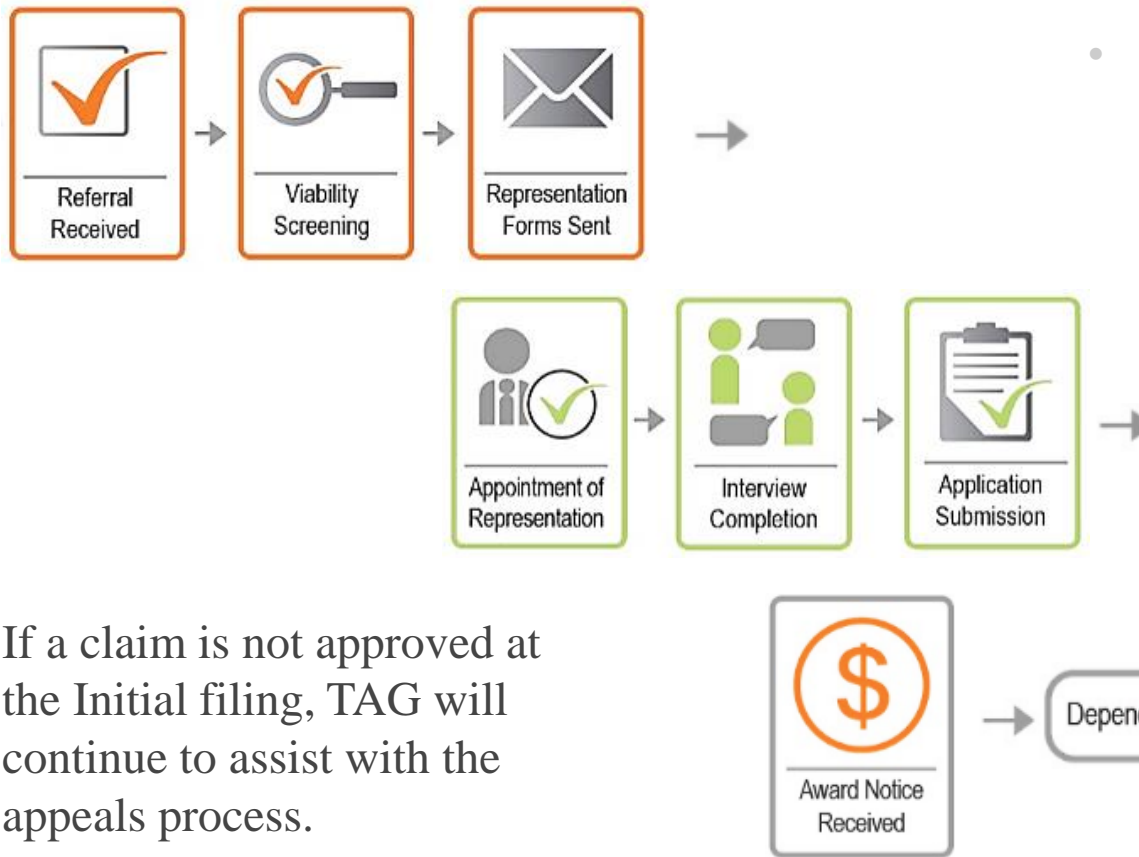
Referral Received

Viability Screening

Representation Forms Sent

Appointment of Representation

Interview Completion

Application Submission

If a claim is not approved at the Initial filing, TAG will continue to assist with the appeals process.

$

Award Notice Received

Depen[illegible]